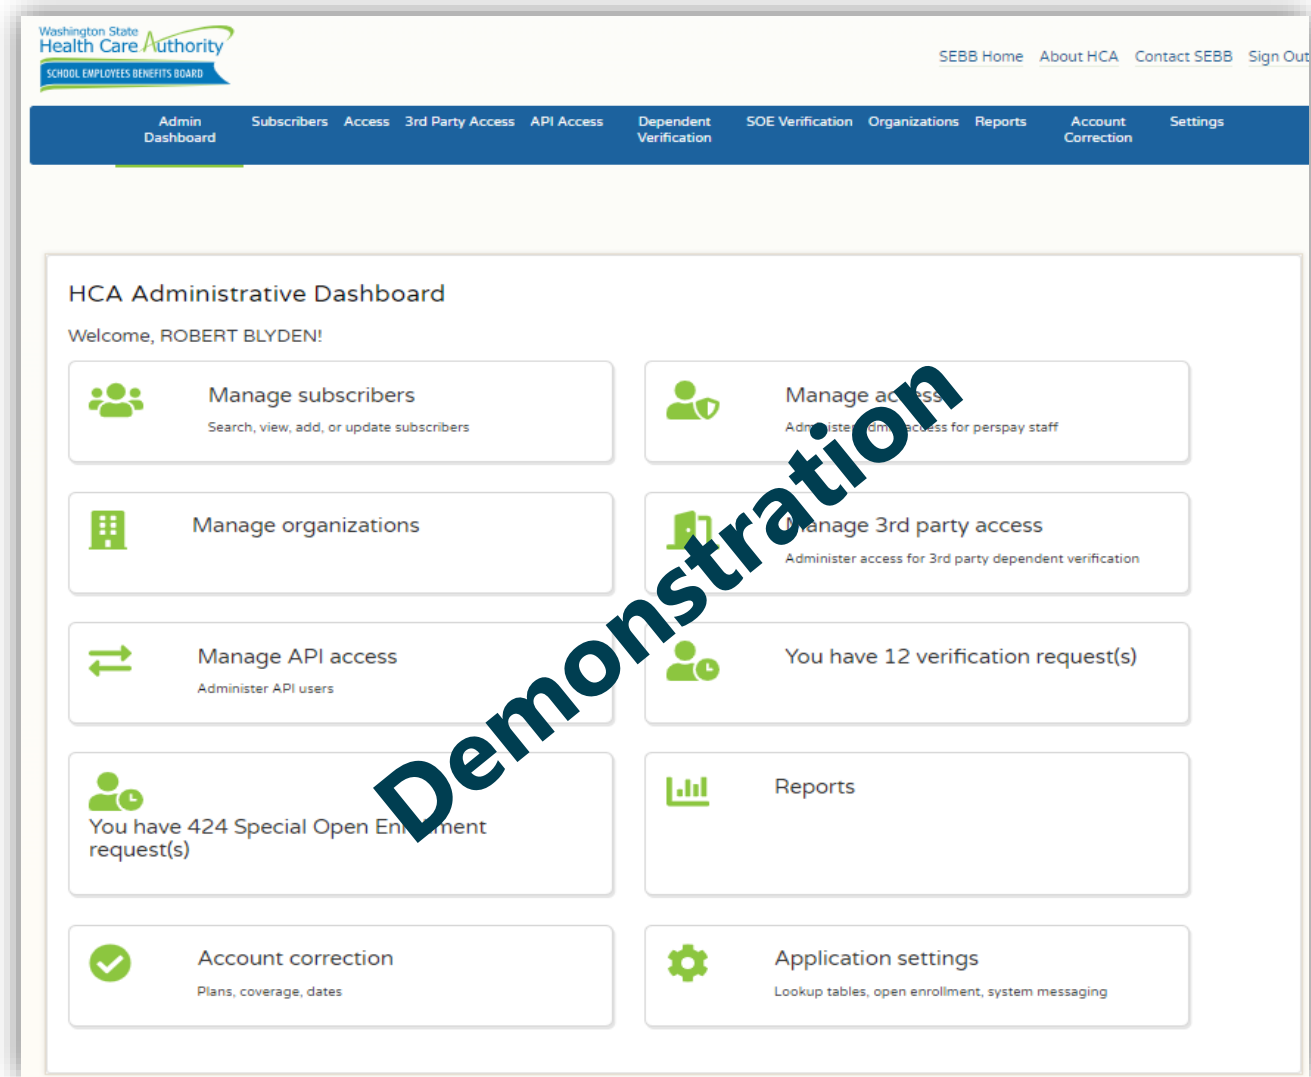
Washington State Health Care Authority
SCHOOL EMPLOYEES BENEFITS BOARD

SEBB Home About HCA Contact SEBB Sign Out

Admin Dashboard Subscribers Access 3rd Party Access API Access Dependent Verification SOE Verification Organizations Reports Account Correction Settings

HCA Administrative Dashboard

Welcome, ROBERT BLYDEN!

Manage subscribers
Search, view, add, or update subscribers

Manage ac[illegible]ess
Adm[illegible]iste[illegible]dm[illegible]access for perspay staff

Manage organizations

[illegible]anage 3rd party access
Administer access for 3rd party dependent verification

Manage API access
Administer API users

You have 12 verification request(s)

You have 424 Special Open En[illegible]ment request(s)

Reports

Account correction
Plans, coverage, dates

Application settings
Lookup tables, open enrollment, system messaging

Demonstration